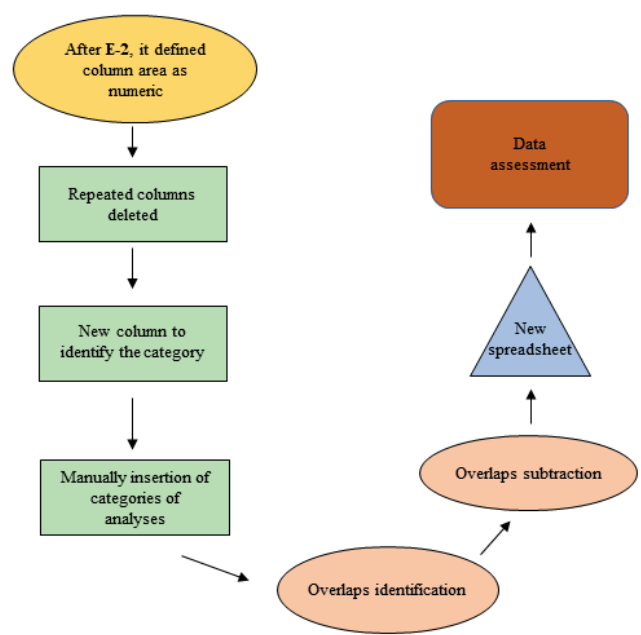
After E-2, it defined column area as numeric

Repeated columns deleted

New column to identify the category

Manually insertion of categories of analyses

Overlaps identification

Overlaps subtraction

New spreadsheet

Data assessment